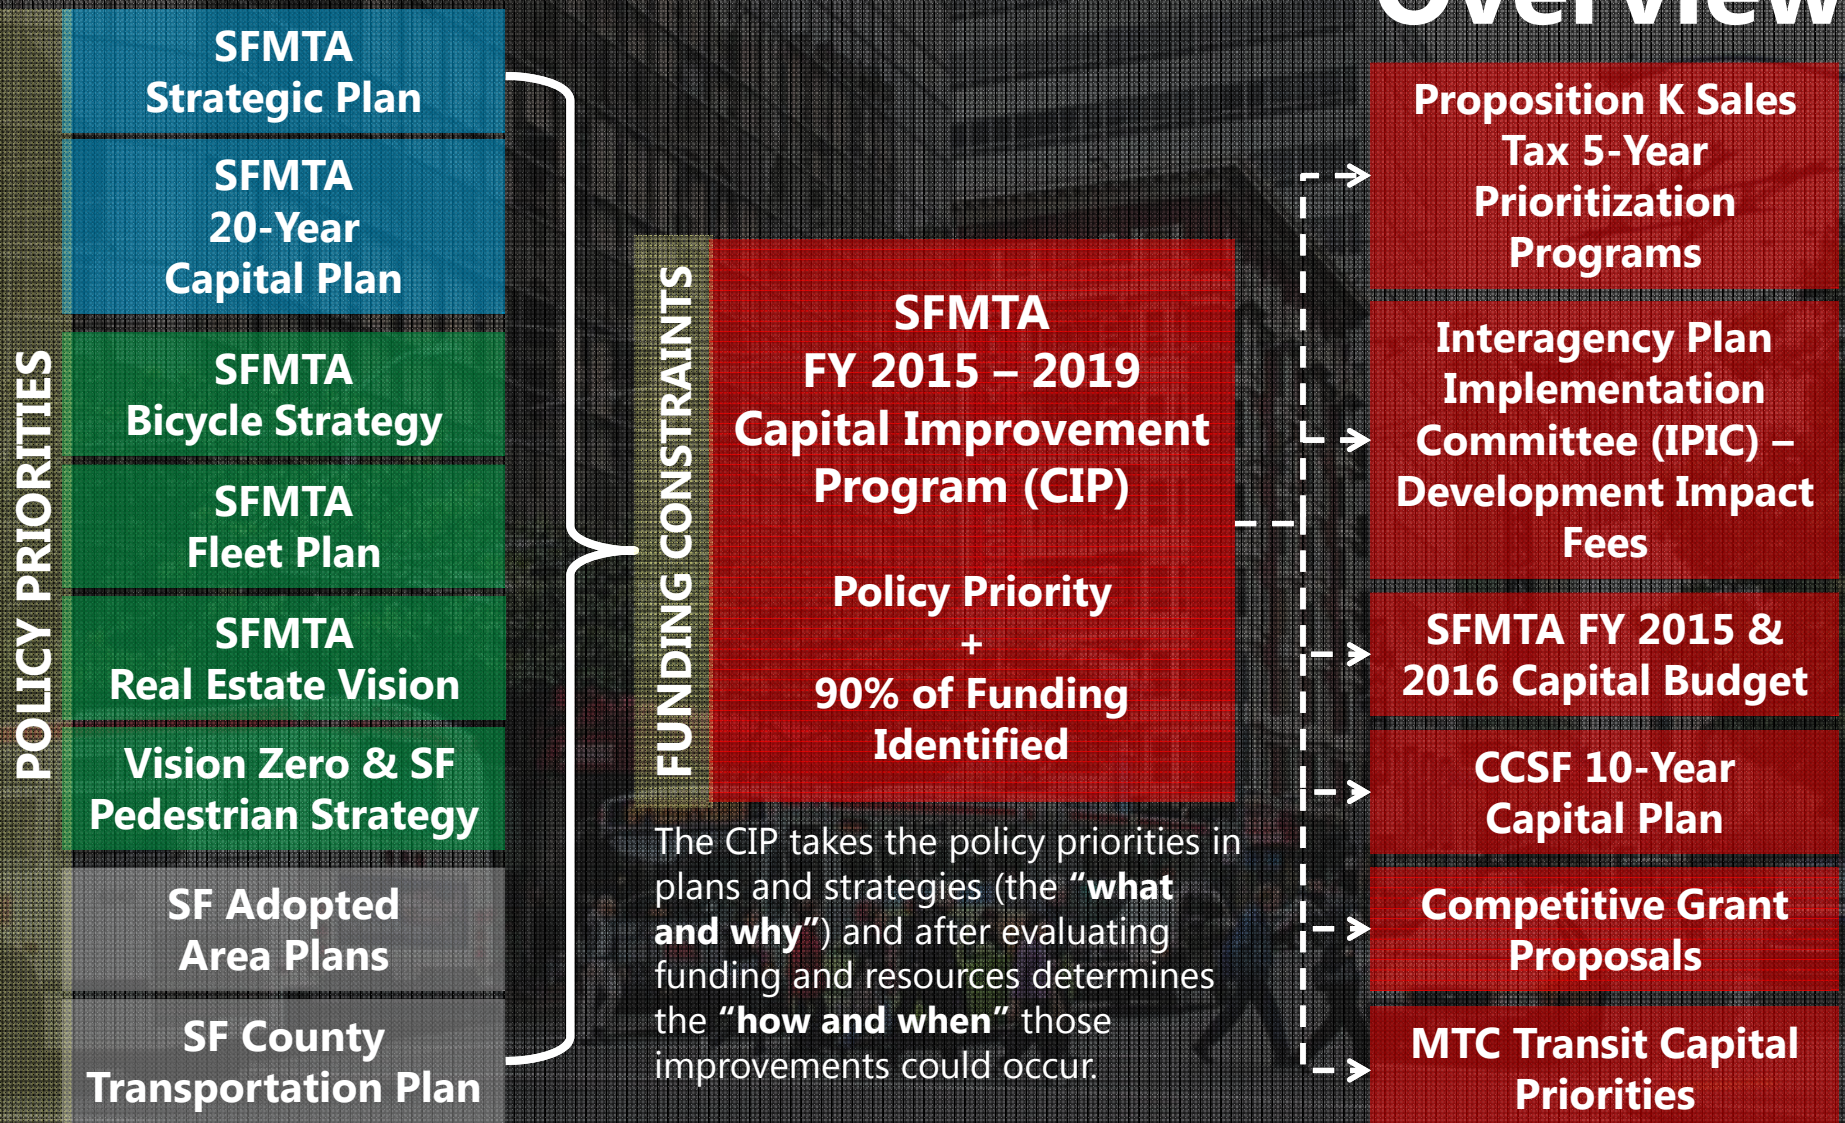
Overview

POLICY PRIORITIES

SFMTA Strategic Plan

SFMTA 20-Year Capital Plan

SFMTA Bicycle Strategy

SFMTA Fleet Plan

SFMTA Real Estate Vision

Vision Zero & SF Pedestrian Strategy

SF Adopted Area Plans

SF County Transportation Plan

FUNDING CONSTRAINTS

SFMTA FY 2015 – 2019 Capital Improvement Program (CIP)

Policy Priority + 90% of Funding Identified

The CIP takes the policy priorities in plans and strategies (the **"what and why"**) and after evaluating funding and resources determines the **"how and when"** those improvements could occur.

Proposition K Sales Tax 5-Year Prioritization Programs

Interagency Plan Implementation Committee (IPIC) – Development Impact Fees

SFMTA FY 2015 & 2016 Capital Budget

CCSF 10-Year Capital Plan

Competitive Grant Proposals

MTC Transit Capital Priorities